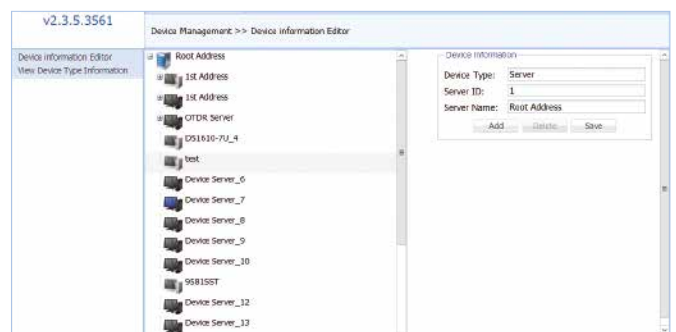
v2.3.5.3561

Device Management >> Device Information Editor

Device Information Editor
View Device Type Information

Root Address
1st Address
1st Address
OTDR Server
DS1610-7U_4
test
Device Server_6
Device Server_7
Device Server_8
Device Server_9
Device Server_10
9SB1SST
Device Server_12
Device Server_13

Device Information
Device Type: Server
Server ID: 1
Server Name: Root Address
Add Delete Save